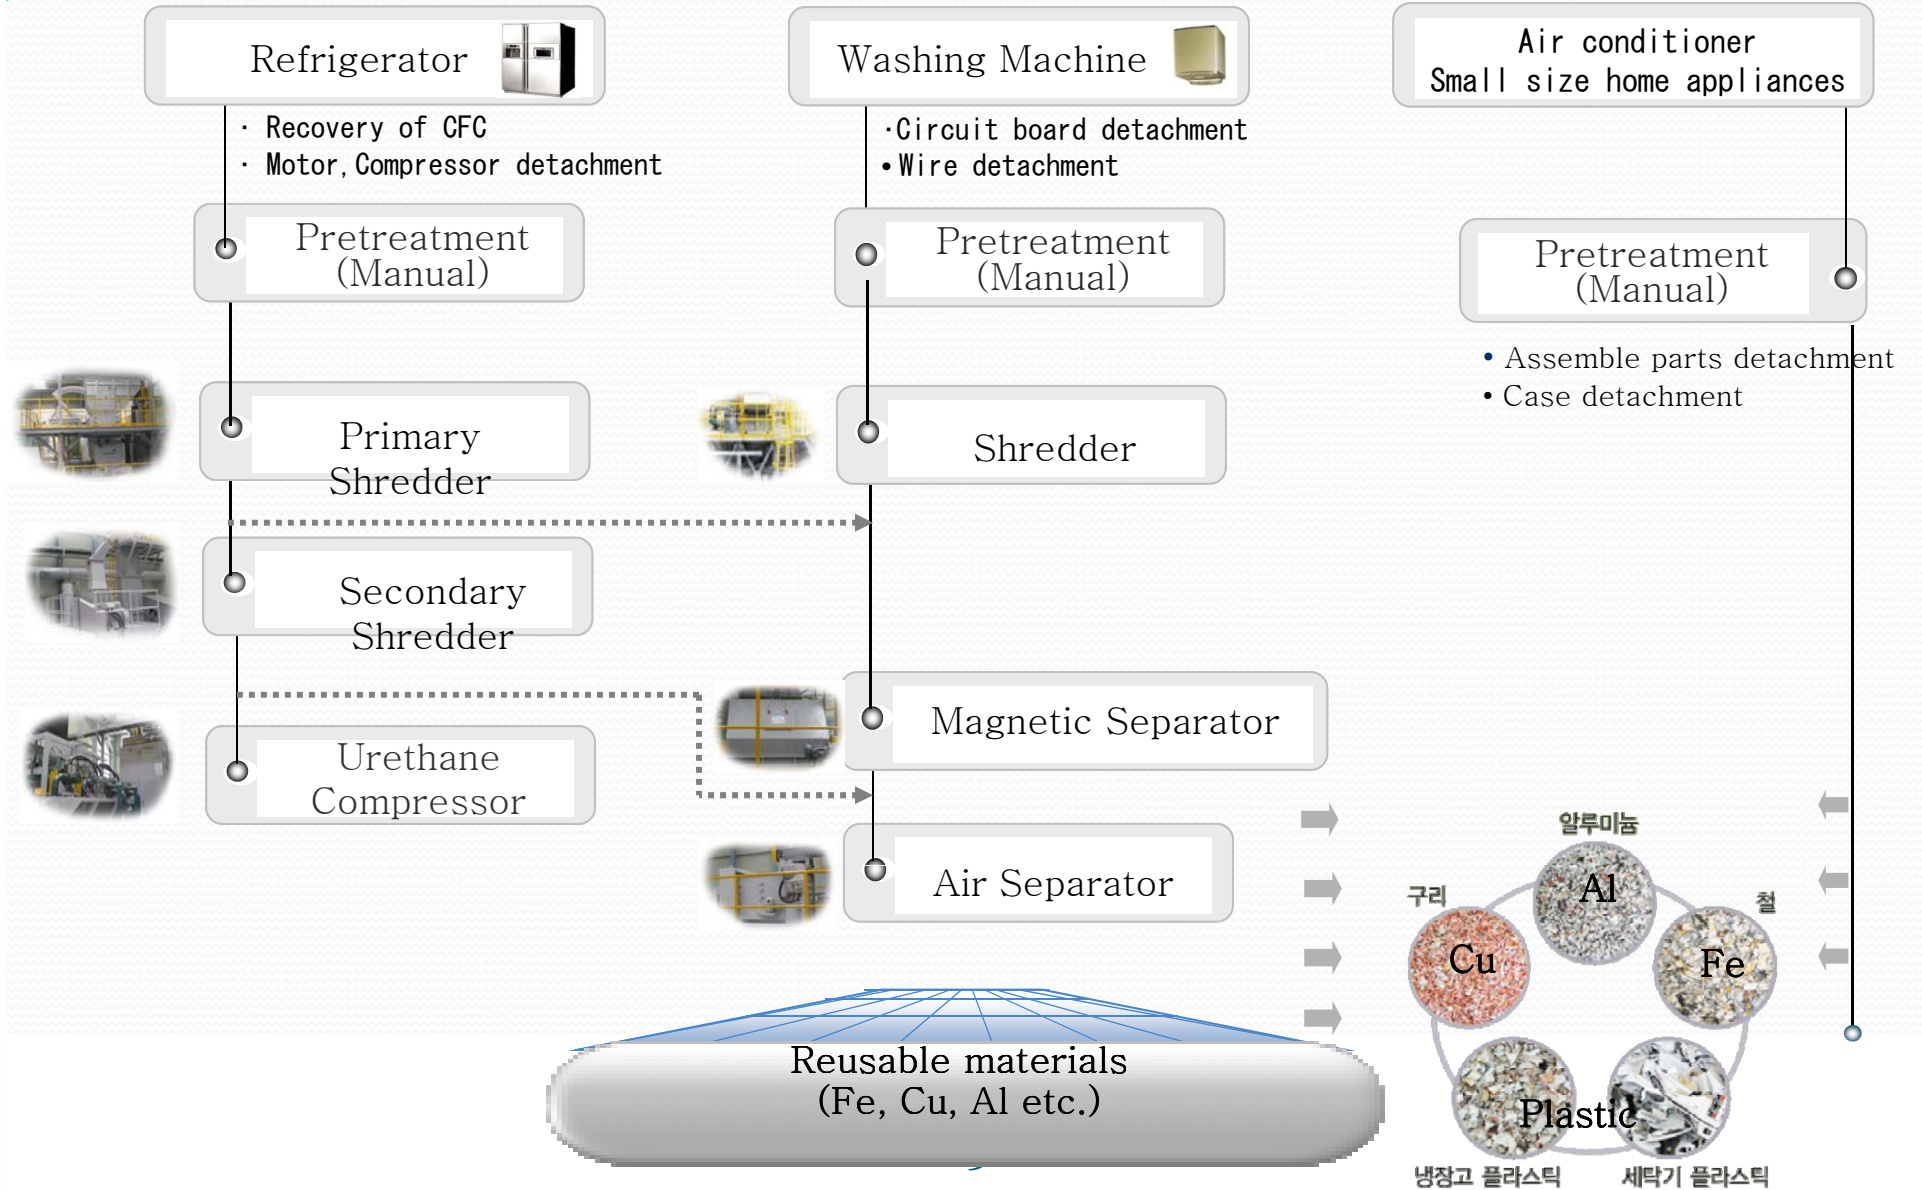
Refrigerator

Washing Machine

Air conditioner
Small size home appliances

· Recovery of CFC
· Motor, Compressor detachment

·Circuit board detachment
• Wire detachment

Pretreatment (Manual)

Pretreatment (Manual)

Pretreatment (Manual)

• Assemble parts detachment
• Case detachment

Primary Shredder

Shredder

Secondary Shredder

Magnetic Separator

Urethane Compressor

Air Separator

알루미늄

Al

구리

Cu

철

Fe

Plastic

냉장고 플라스틱

세탁기 플라스틱

Reusable materials
(Fe, Cu, Al etc.)